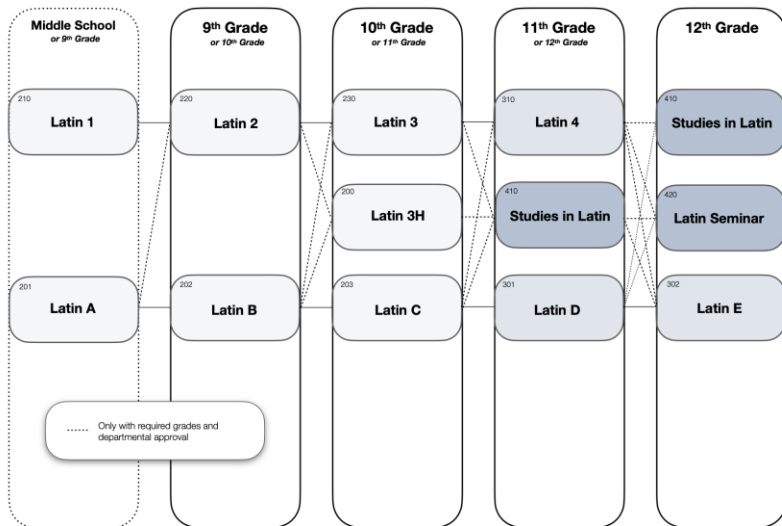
Middle School
or 9th Grade

210
Latin 1

201
Latin A

9th Grade
or 10th Grade

220
Latin 2

202
Latin B

10th Grade
or 11th Grade

230
Latin 3

200
Latin 3H

203
Latin C

11th Grade
or 12th Grade

310
Latin 4

410
Studies in Latin

301
Latin D

12th Grade

410
Studies in Latin

420
Latin Seminar

302
Latin E

Only with required grades and departmental approval